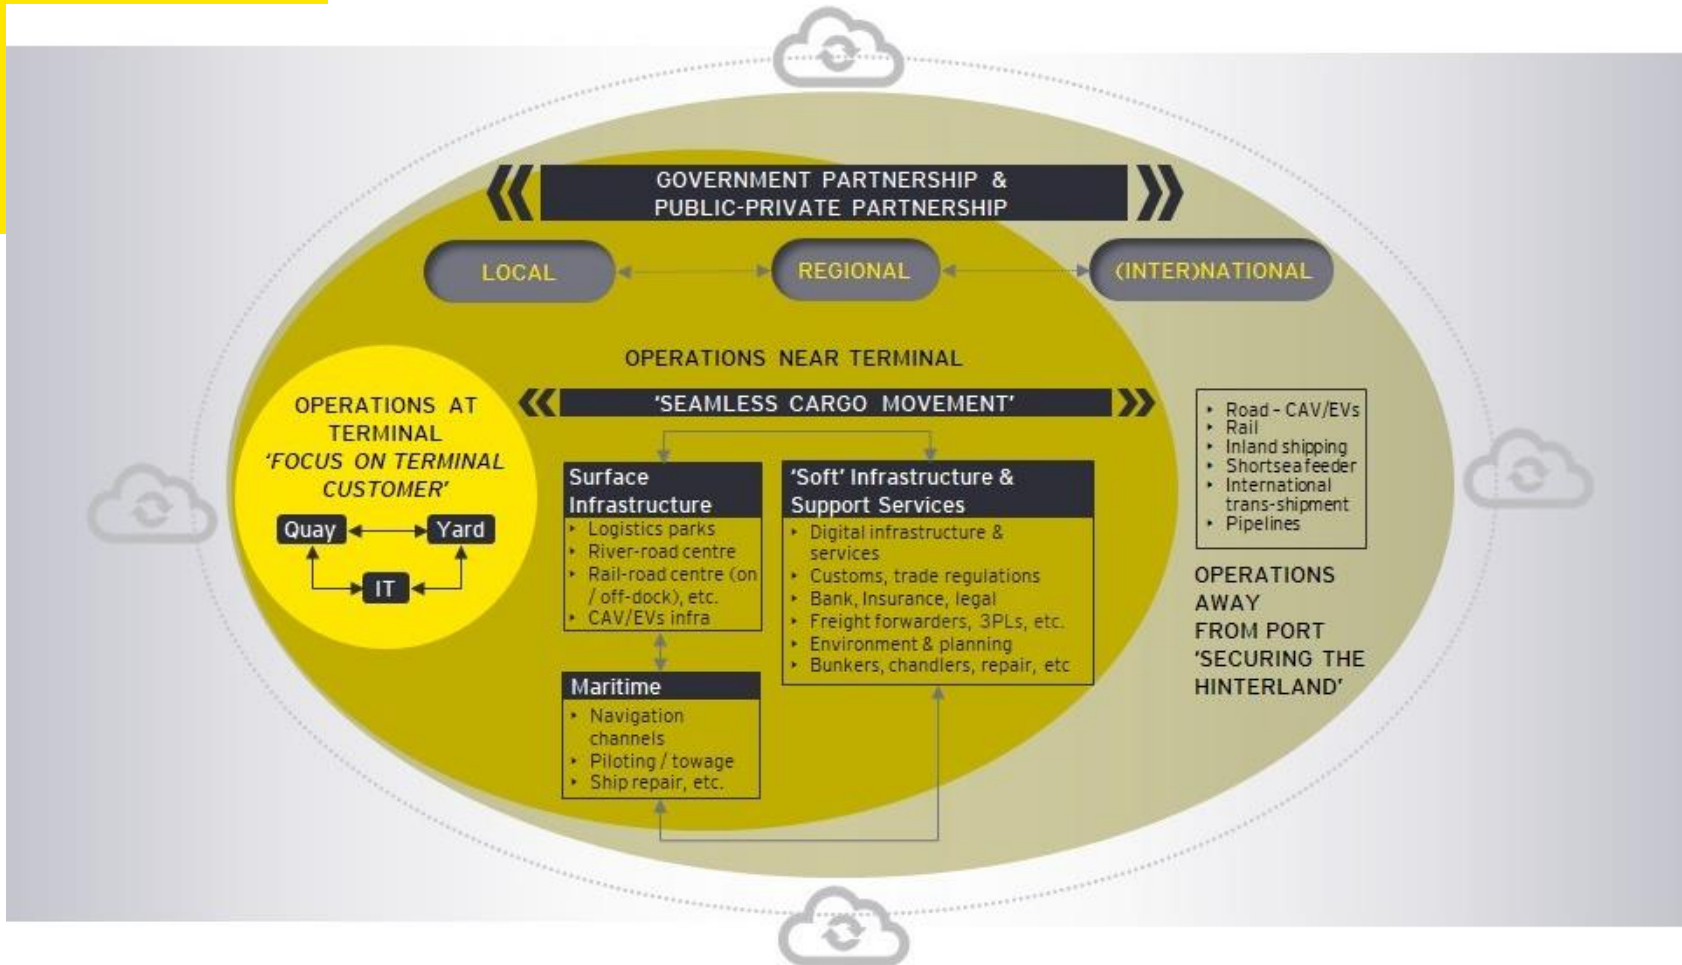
GOVERNMENT PARTNERSHIP & PUBLIC-PRIVATE PARTNERSHIP

LOCAL

REGIONAL

(INTER)NATIONAL

OPERATIONS NEAR TERMINAL

'SEAMLESS CARGO MOVEMENT'

OPERATIONS AT TERMINAL
'FOCUS ON TERMINAL CUSTOMER'

Quay

Yard

IT

Surface Infrastructure
- Logistics parks
- River-road centre
- Rail-road centre (on / off-dock), etc.
- CAV/EVs infra

'Soft' Infrastructure & Support Services
- Digital infrastructure & services
- Customs, trade regulations
- Bank, Insurance, legal
- Freight forwarders, 3PLs, etc.
- Environment & planning
- Bunkers, chandlers, repair, etc

Maritime
- Navigation channels
- Piloting / towage
- Ship repair, etc.

- Road - CAV/EVs
- Rail
- Inland shipping
- Shortsea feeder
- International trans-shipment
- Pipelines

OPERATIONS AWAY FROM PORT
'SECURING THE HINTERLAND'